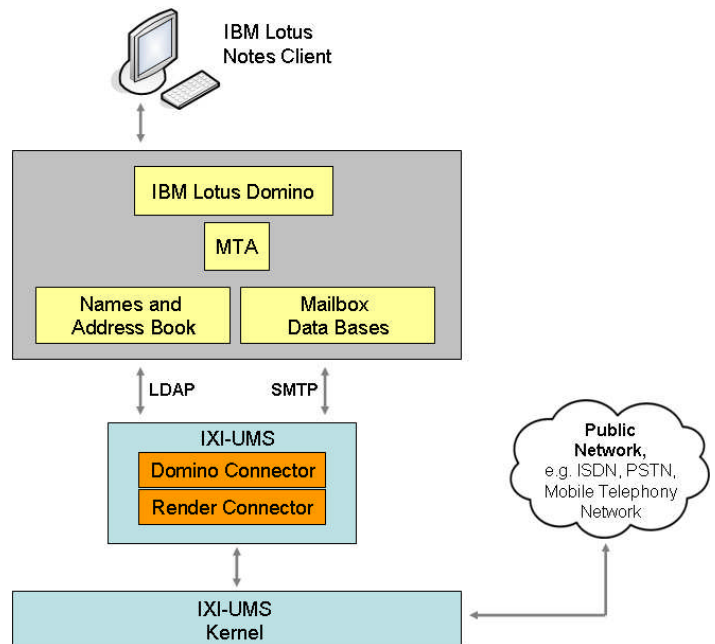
IBM Lotus Notes Client

IBM Lotus Domino

MTA

Names and Address Book

Mailbox Data Bases

LDAP

SMTP

IXI-UMS

Domino Connector

Render Connector

Public Network, e.g. ISDN, PSTN, Mobile Telephony Network

IXI-UMS Kernel